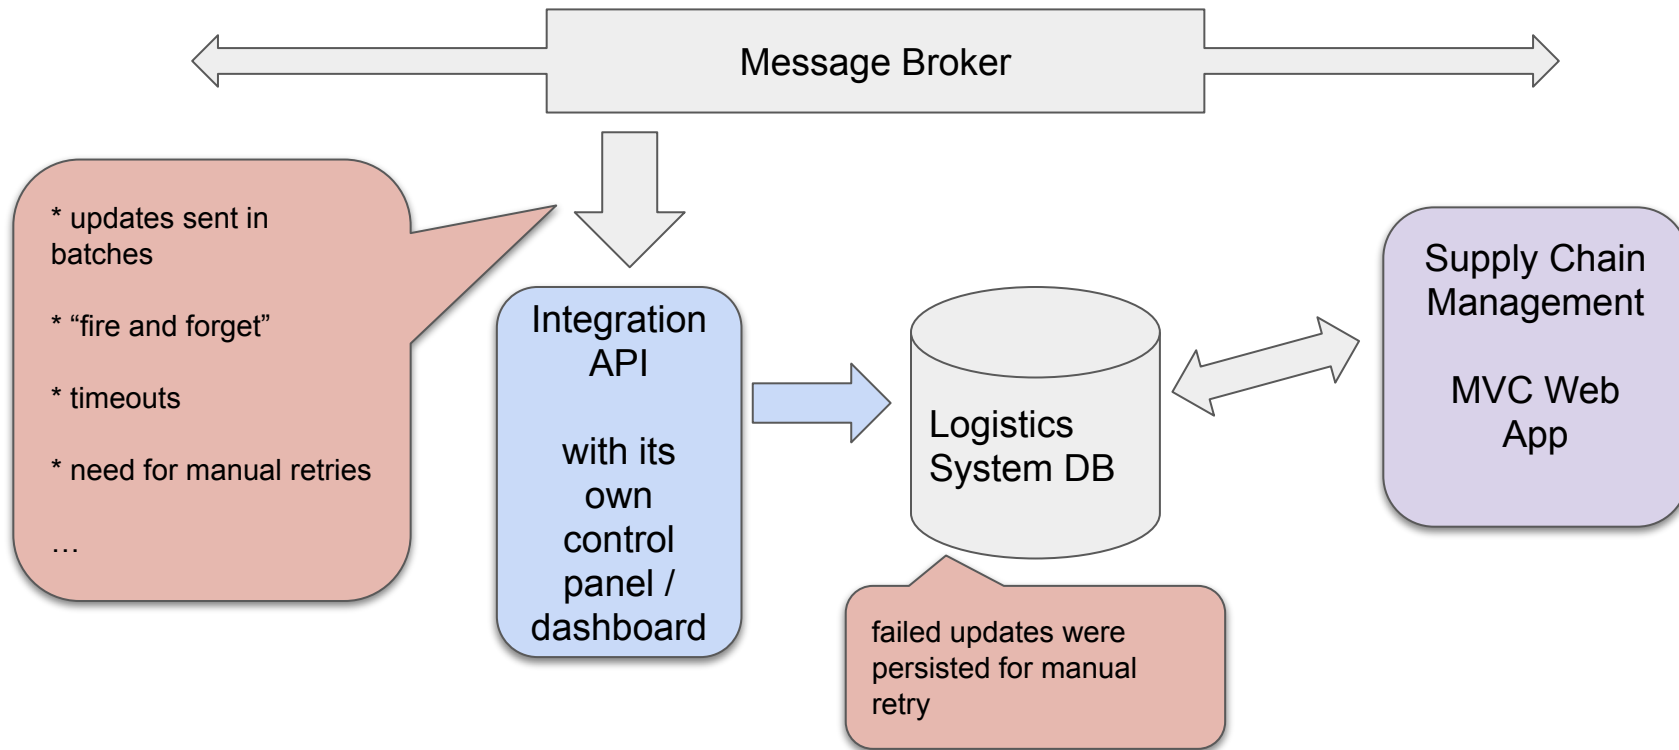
Message Broker

* updates sent in batches

* “fire and forget”

* timeouts

* need for manual retries

…

Integration API

with its own control panel / dashboard

Logistics System DB

failed updates were persisted for manual retry

Supply Chain Management

MVC Web App